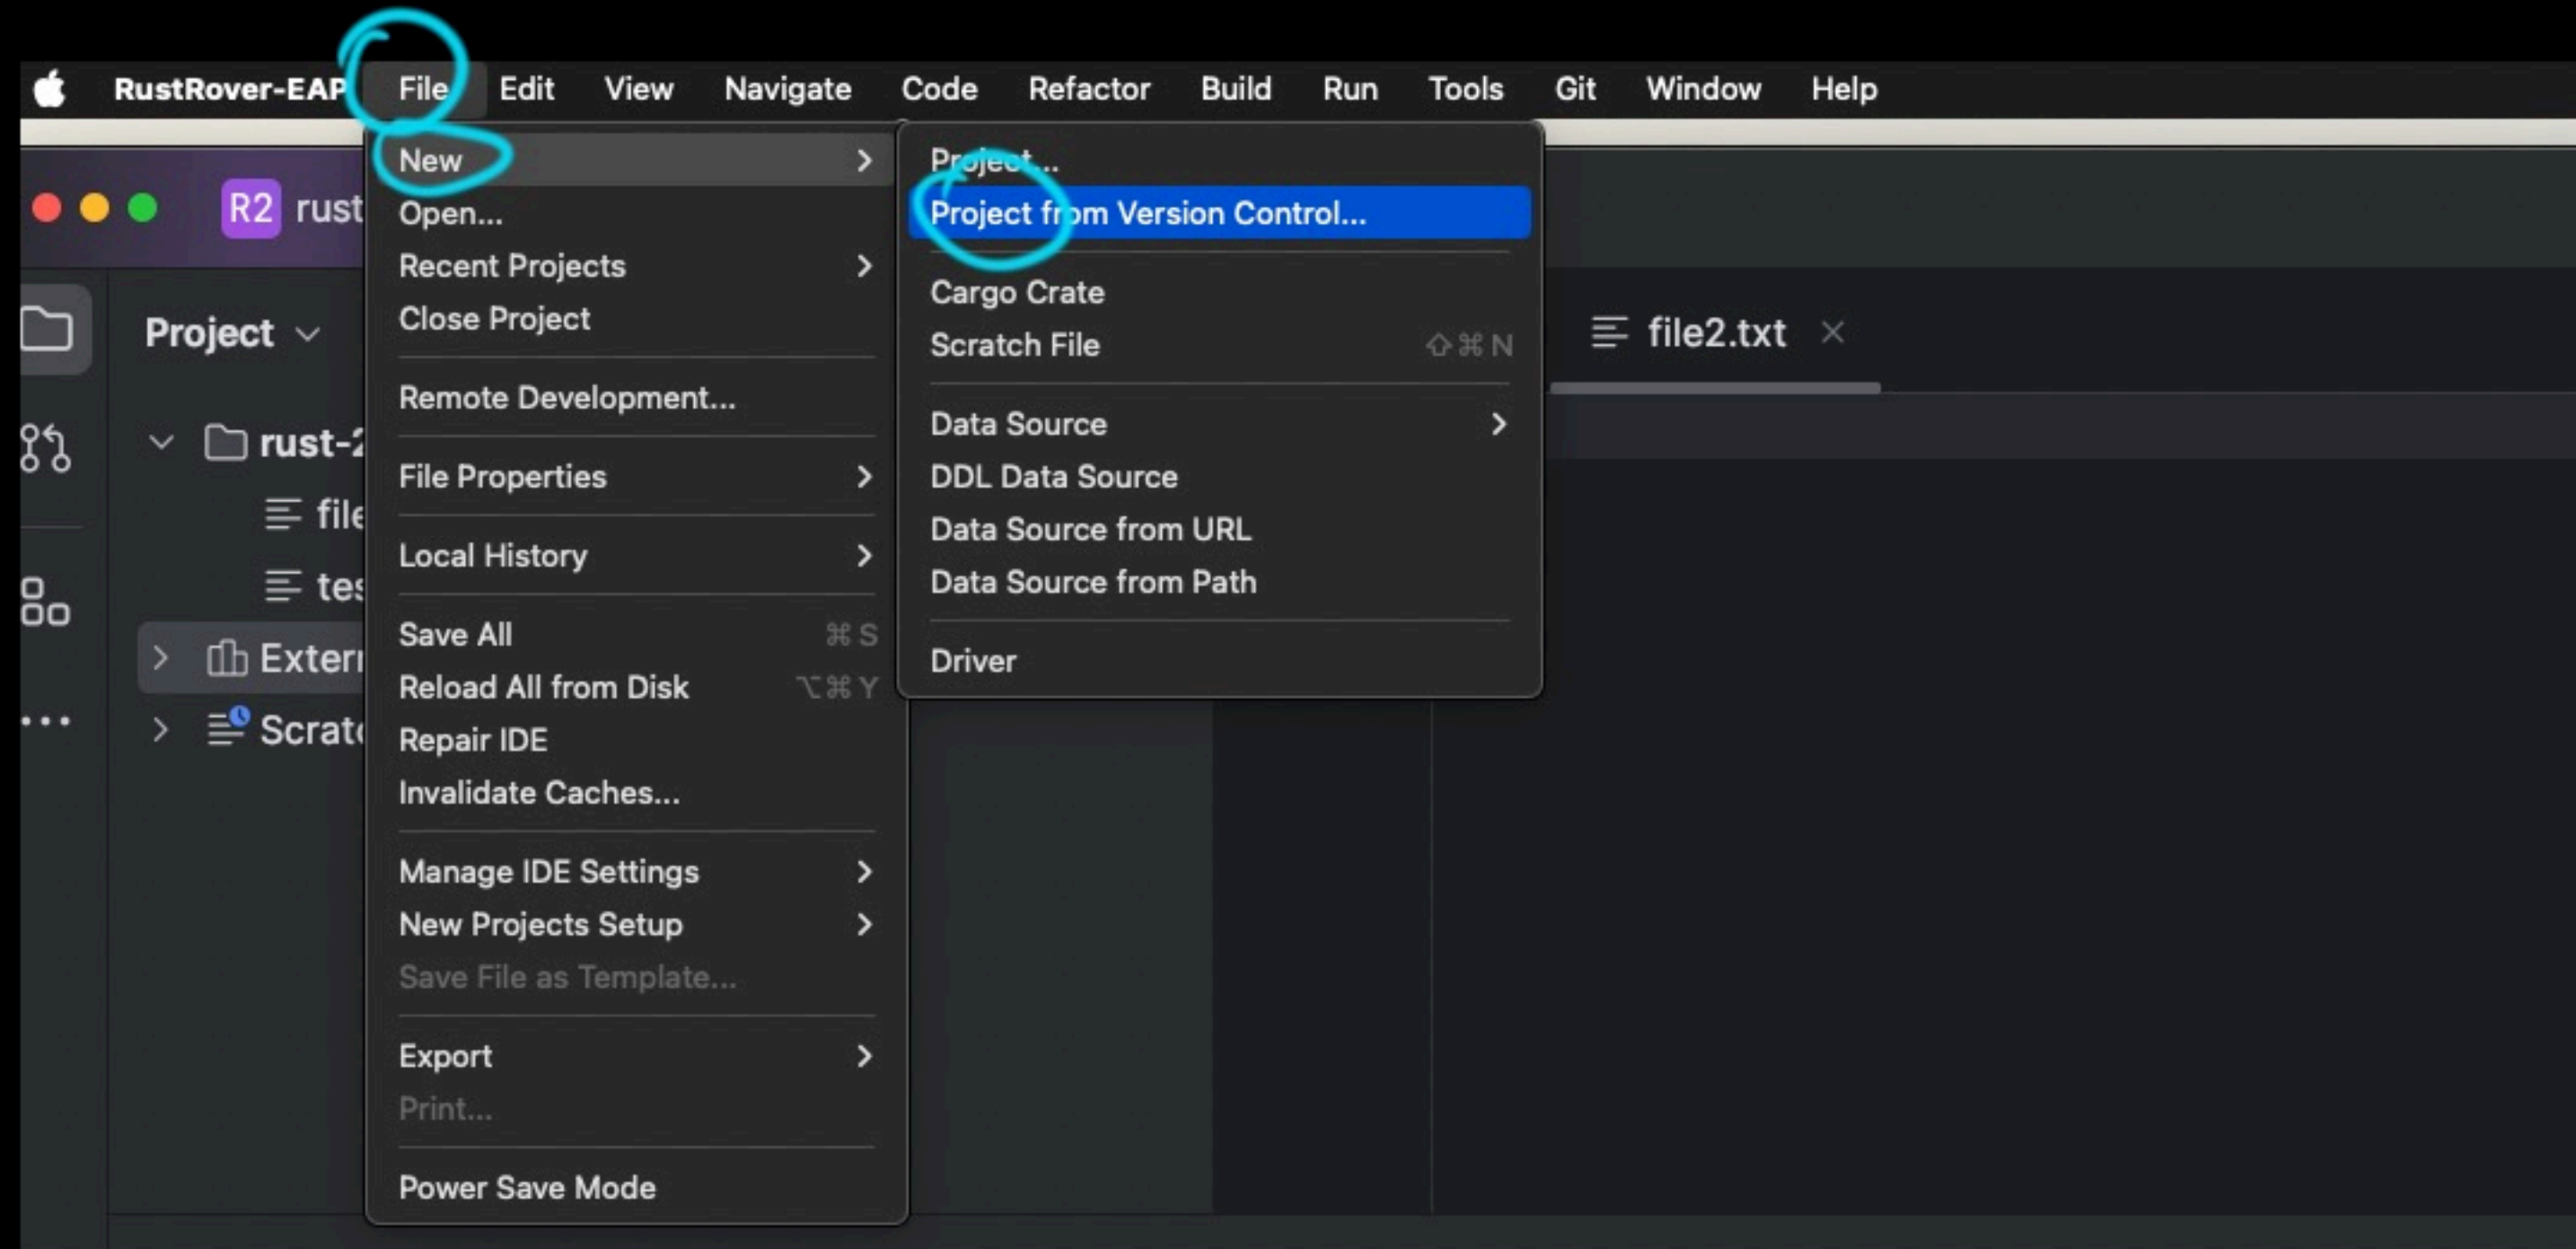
RustRover-EAP File Edit View Navigate Code Refactor Build Run Tools Git Window Help

R2 rust

Project

rust-2

file

tes

Exter

Scrat

New
Open...
Recent Projects
Close Project

Remote Development...

File Properties

Local History

Save All ⌘S
Reload All from Disk ⌥⌘Y
Repair IDE
Invalidate Caches...

Manage IDE Settings
New Projects Setup
Save File as Template...

Export
Print...

Power Save Mode

Project...
Project from Version Control...

Cargo Crate
Scratch File ⇧⌘N

Data Source
DDL Data Source
Data Source from URL
Data Source from Path

Driver

file2.txt